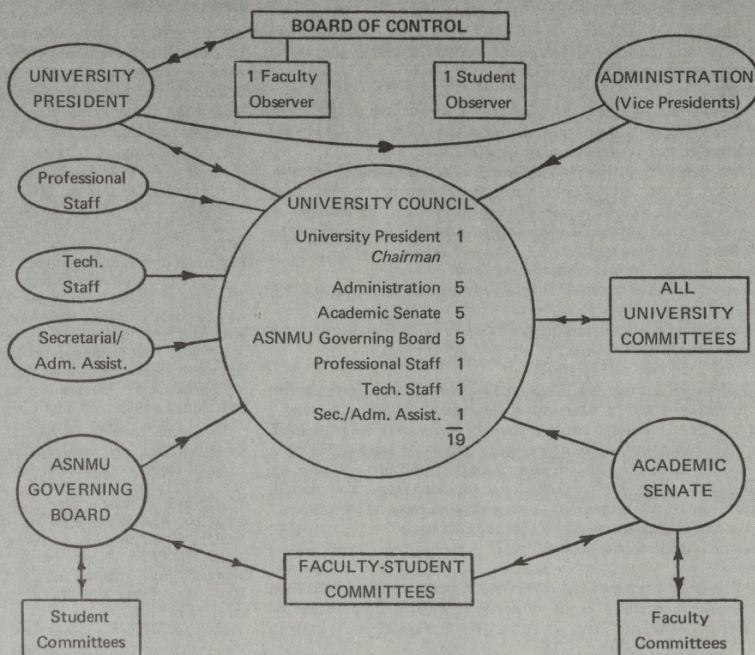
BOARD OF CONTROL

UNIVERSITY PRESIDENT

1 Faculty Observer

1 Student Observer

ADMINISTRATION (Vice Presidents)

Professional Staff

UNIVERSITY COUNCIL

| | |
|---|---|
| University President *Chairman* | 1 |
| Administration | 5 |
| Academic Senate | 5 |
| ASNMU Governing Board | 5 |
| Professional Staff | 1 |
| Tech. Staff | 1 |
| Sec./Adm. Assist. | 1 |
| | 19 |

Tech. Staff

Secretarial/ Adm. Assist.

ALL UNIVERSITY COMMITTEES

ASNMU GOVERNING BOARD

ACADEMIC SENATE

FACULTY-STUDENT COMMITTEES

Student Committees

Faculty Committees